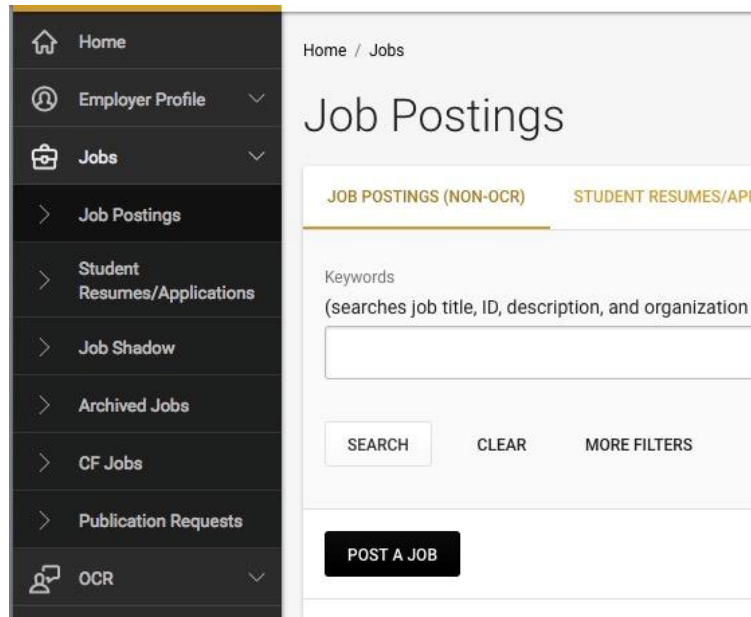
Home
Employer Profile
Jobs
Job Postings
Student Resumes/Applications
Job Shadow
Archived Jobs
CF Jobs
Publication Requests
OCR

Home / Jobs

Job Postings

JOB POSTINGS (NON-OCR)
STUDENT RESUMES/AP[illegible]

Keywords
(searches job title, ID, description, and organization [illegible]

SEARCH
CLEAR
MORE FILTERS

POST A JOB